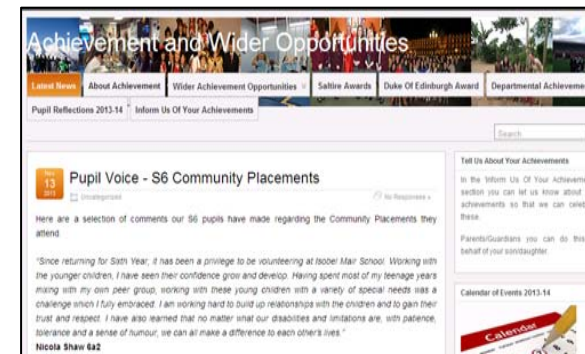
Achievement and Wider Opportunities

Latest News | About Achievement | Wider Achievement Opportunities | Saltire Awards | Duke Of Edinburgh Award | Departmental Achieveme

Pupil Reflections 2013-14 | Inform Us Of Your Achievements

Search

Nov 13 2013

Pupil Voice - S6 Community Placements

Uncategorised

No Responses »

Here are a selection of comments our S6 pupils have made regarding the Community Placements they attend.

"Since returning for Sixth Year, it has been a privilege to be volunteering at Isobel Mair School. Working with the younger children, I have seen their confidence grow and develop. Having spent most of my teenage years mixing with my own peer group, working with these young children with a variety of special needs was a challenge which I fully embraced. I am working hard to build up relationships with the children and to gain their trust and respect. I have also learned that no matter what our disabilities and limitations are, with patience, tolerance and a sense of humour, we can all make a difference to each other's lives."

Nicola Shaw 6a2

Tell Us About Your Achievements

In the Inform Us Of Your Achieveme section you can let us know about achievements so that we can celeb these.

Parents/Guardians you can do this behalf of your son/daughter.

Calendar of Events 2013-14

Calendar